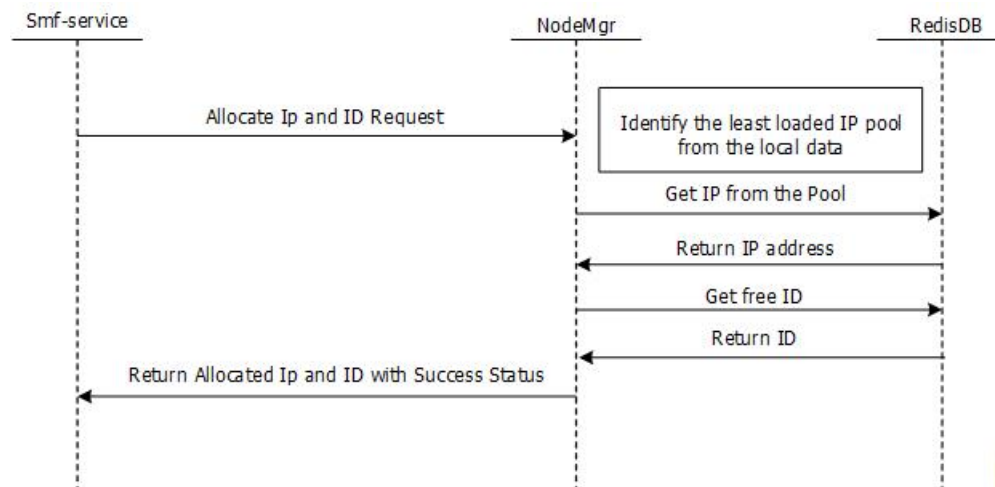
Smf-service

NodeMgr

RedisDB

Allocate Ip and ID Request

Identify the least loaded IP pool from the local data

Get IP from the Pool

Return IP address

Get free ID

Return ID

Return Allocated Ip and ID with Success Status